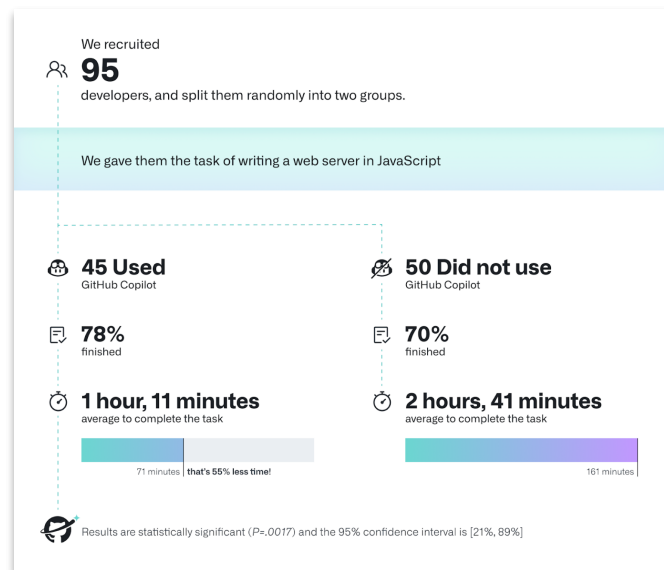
We recruited

**95**

developers, and split them randomly into two groups.

We gave them the task of writing a web server in JavaScript

**45 Used**
GitHub Copilot

**78%**
finished

**1 hour, 11 minutes**
average to complete the task

71 minutes | that's 55% less time!

**50 Did not use**
GitHub Copilot

**70%**
finished

**2 hours, 41 minutes**
average to complete the task

161 minutes

Results are statistically significant (*P=.0017*) and the 95% confidence interval is [21%, 89%]